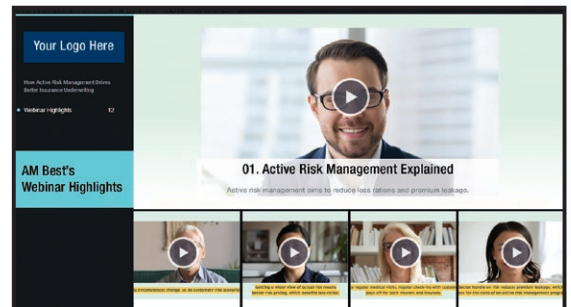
Your Logo Here

How Active Risk Management Drives Better Insurance Underwriting

Webinar Highlights 12

AM Best's Webinar Highlights

01. Active Risk Management Explained

Active risk management aims to reduce loss ratios and premium leakage.

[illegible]

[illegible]

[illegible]

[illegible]